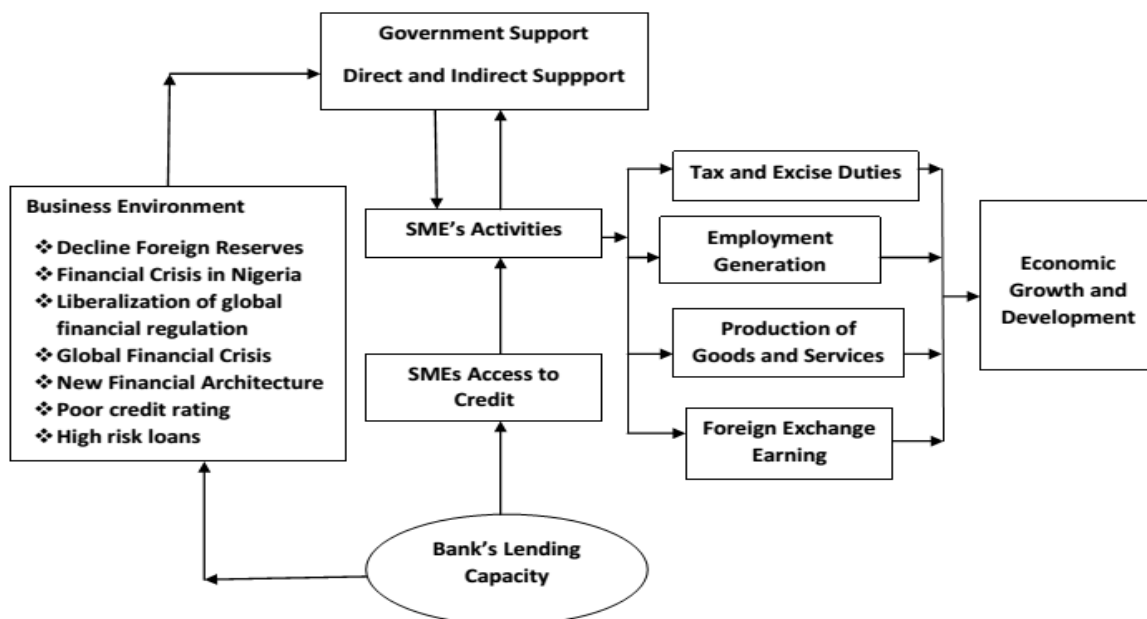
Government Support
Direct and Indirect Suppport

Business Environment
❖ Decline Foreign Reserves
❖ Financial Crisis in Nigeria
❖ Liberalization of global financial regulation
❖ Global Financial Crisis
❖ New Financial Architecture
❖ Poor credit rating
❖ High risk loans

SME's Activities

SMEs Access to Credit

Tax and Excise Duties

Employment Generation

Production of Goods and Services

Foreign Exchange Earning

Economic Growth and Development

Bank's Lending Capacity